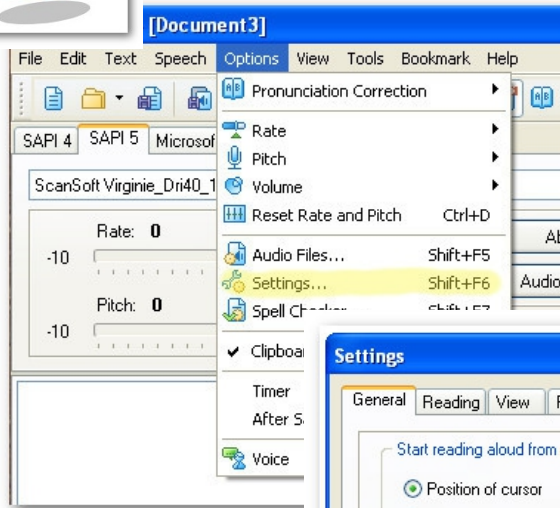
[Document3]

File Edit Text Speech Options View Tools Bookmark Help

SAPI 4 SAPI 5 Microsof

ScanSoft Virginie_Dri40_1

Rate: 0

-10

Pitch: 0

-10

Pronunciation Correction

Rate

Pitch

Volume

Reset Rate and Pitch Ctrl+D

Audio Files... Shift+F5

Settings... Shift+F6

Spell Checker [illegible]

Clipboa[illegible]

Timer

After S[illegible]

Voice

Ab

Audio

Settings

General Reading View

Start reading aloud from

Position of cursor